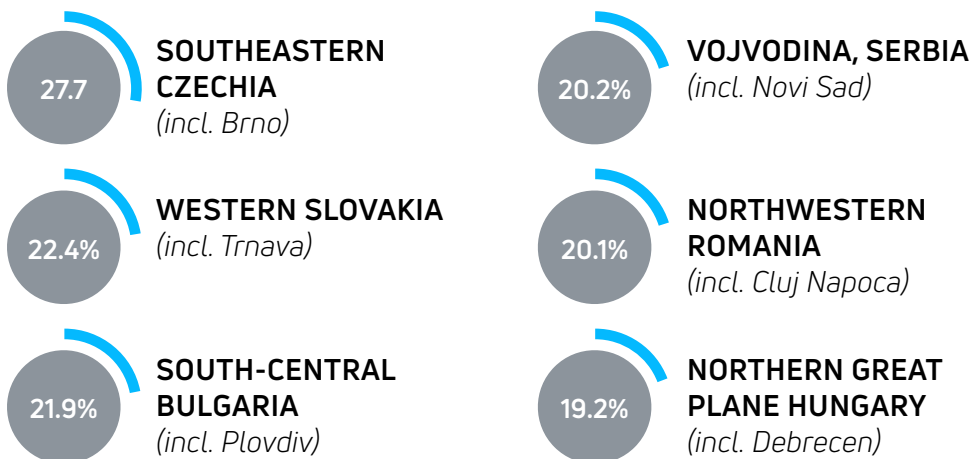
27.7

SOUTHEASTERN CZECHIA
(incl. Brno)

22.4%

WESTERN SLOVAKIA
(incl. Trnava)

21.9%

SOUTH-CENTRAL BULGARIA
(incl. Plovdiv)

20.2%

VOJVODINA, SERBIA
(incl. Novi Sad)

20.1%

NORTHWESTERN ROMANIA
(incl. Cluj Napoca)

19.2%

NORTHERN GREAT PLANE HUNGARY
(incl. Debrecen)